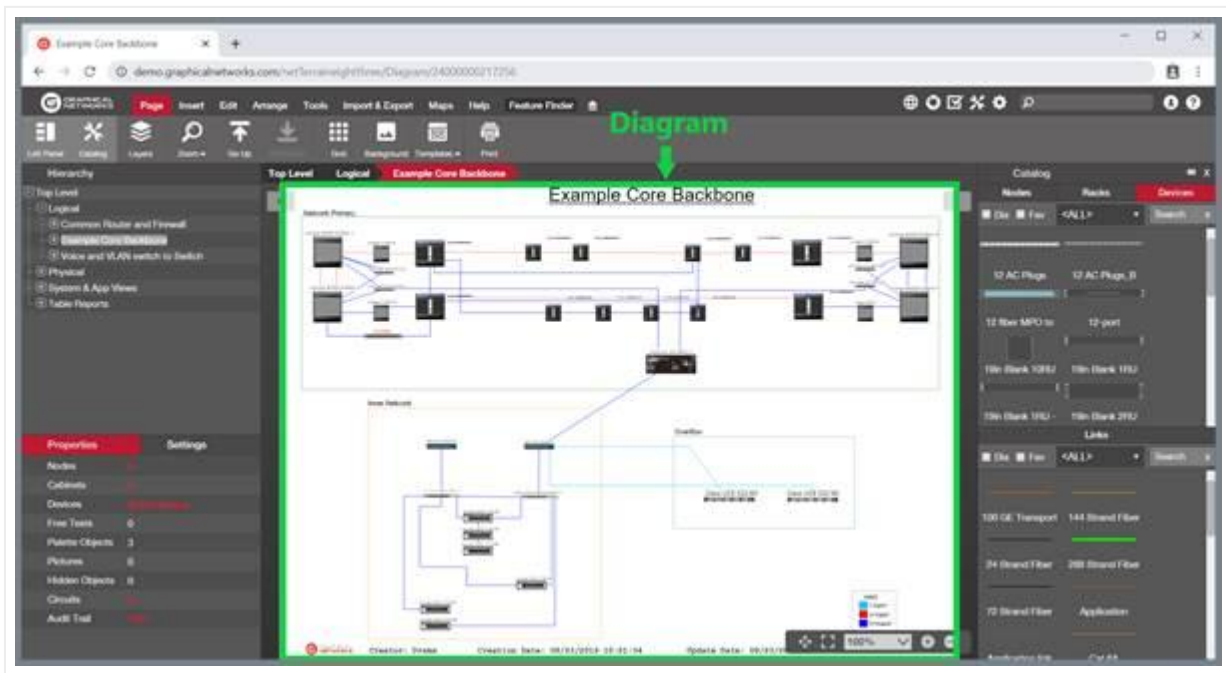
Example Core Backbone

demo.graphicalnetworks.com/netTerrain/rightView/Diagram/24000000017256

Page Insert Edit Arrange Tools Import & Export Maps Help Feature Finder

Left Panel Catalog Layers Zoom Go Up Grid Background Templates Print

Diagram

Hierarchy

Top Level
Logical
Common Router and Firewall
Example Core Backbone
Voice and VLAN switch to Switch
Physical
System & App Views
Table Reports

Top Level Logical Example Core Backbone

Example Core Backbone

Network Primary

Overflow

Properties Settings

| Nodes | |
|---|---|
| Cabinets | |
| Devices | |
| Free Texts | 0 |
| Palette Objects | 3 |
| Pictures | 0 |
| Hidden Objects | 0 |
| Circuits | |
| Audit Trail | |

Creator: Drena Creation Date: 08/01/2019 10:01:04 Update Date: 08/01/

100%

Catalog

Nodes Racks Devices

Dia Fav <ALL> Search

12 AC Plugs 12 AC Plugs_B

12 fiber MPO to 12-port

19in Blank 10RU 19in Blank 1RU

19in Blank 1RU 19in Blank 2RU

Links

Dia Fav <ALL> Search

100 GE Transport 144 Strand Fiber

24 Strand Fiber 288 Strand Fiber

72 Strand Fiber Application

Cat 6A